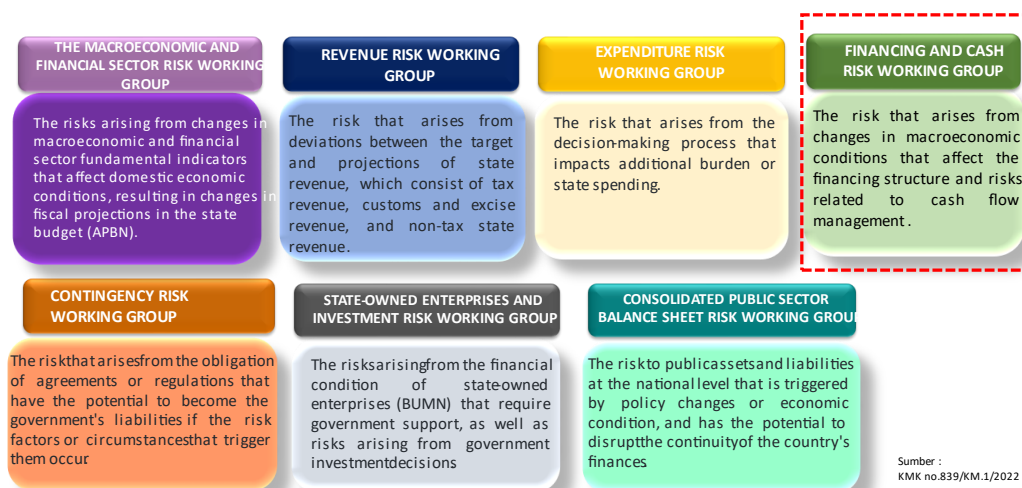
THE MACROECONOMIC AND FINANCIAL SECTOR RISK WORKING GROUP

The risks arising from changes in macroeconomic and financial sector fundamental indicators that affect domestic economic conditions, resulting in changes in fiscal projections in the state budget (APBN).

REVENUE RISK WORKING GROUP

The risk that arises from deviations between the target and projections of state revenue, which consist of tax revenue, customs and excise revenue, and non-tax state revenue.

EXPENDITURE RISK WORKING GROUP

The risk that arises from the decision-making process that impacts additional burden or state spending.

FINANCING AND CASH RISK WORKING GROUP

The risk that arises from changes in macroeconomic conditions that affect the financing structure and risks related to cash flow management.

CONTINGENCY RISK WORKING GROUP

The riskthat arisesfrom the obligation of agreements or regulations that have the potential to become the government's liabilities if the risk factors or circumstancesthat trigger them occur

STATE-OWNED ENTERPRISES AND INVESTMENT RISK WORKING GROUP

The risksarisingfrom the financial condition of state-owned enterprises (BUMN) that require government support, as well as risks arising from government investmentdecisions

CONSOLIDATED PUBLIC SECTOR BALANCE SHEET RISK WORKING GROU

The riskto publicassetsand liabilities at the nationallevel that is triggered by policy changes or economic condition, and has the potential to disruptthe continuityof the country's finances

Sumber : KMK no.839/KM.1/2022